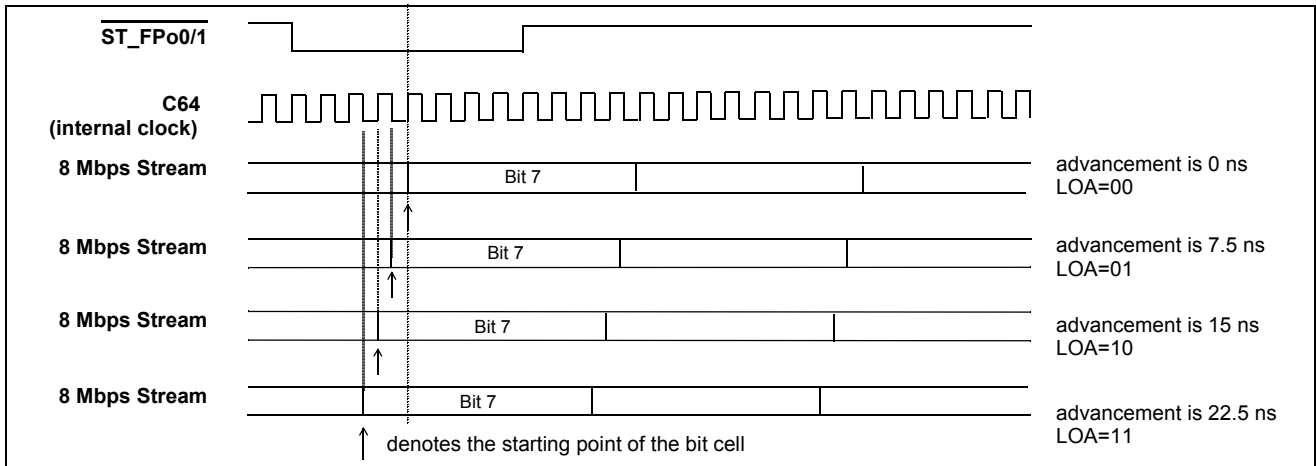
$\overline{\text{ST\_FPo0/1}}$

C64
(internal clock)

8 Mbps Stream

Bit 7

advancement is 0 ns
LOA=00

8 Mbps Stream

Bit 7

advancement is 7.5 ns
LOA=01

8 Mbps Stream

Bit 7

advancement is 15 ns
LOA=10

8 Mbps Stream

Bit 7

advancement is 22.5 ns
LOA=11

↑ denotes the starting point of the bit cell